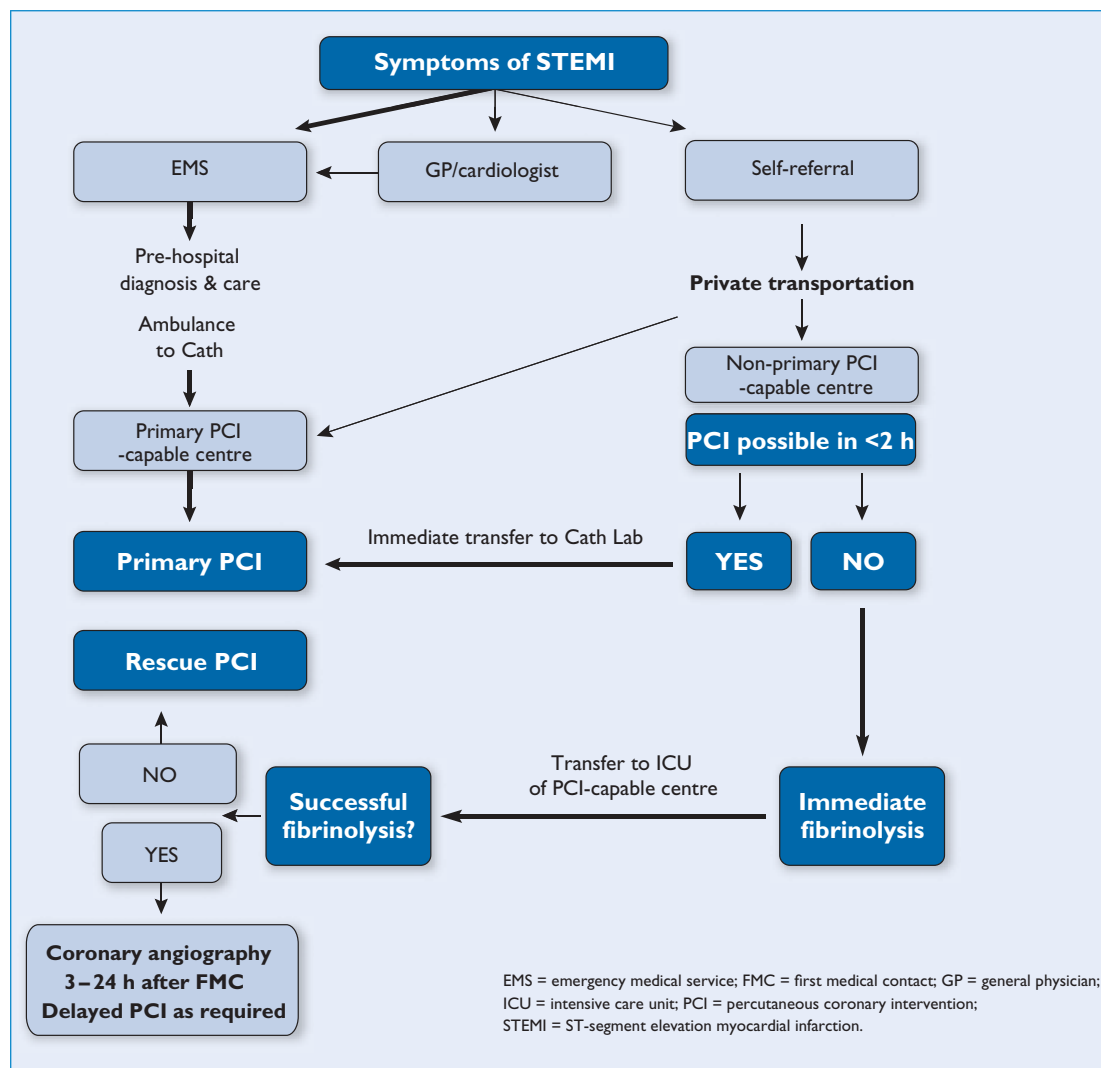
Symptoms of STEMI

EMS

GP/cardiologist

Self-referral

Pre-hospital diagnosis & care

Ambulance to Cath

Private transportation

Non-primary PCI -capable centre

PCI possible in <2 h

Primary PCI -capable centre

YES

NO

Immediate transfer to Cath Lab

Primary PCI

Rescue PCI

NO

YES

Transfer to ICU of PCI-capable centre

Successful fibrinolysis?

Immediate fibrinolysis

Coronary angiography 3 – 24 h after FMC Delayed PCI as required

EMS = emergency medical service; FMC = first medical contact; GP = general physician; ICU = intensive care unit; PCI = percutaneous coronary intervention; STEMI = ST-segment elevation myocardial infarction.